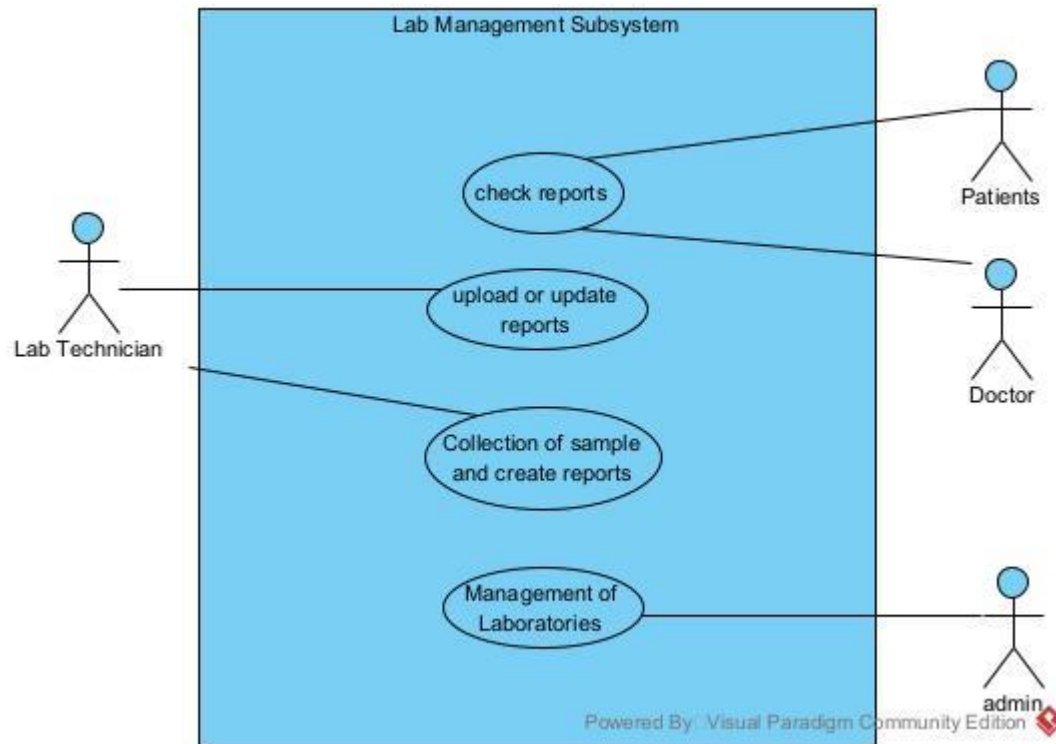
Lab Management Subsystem

check reports

Patients

Lab Technician

upload or update reports

Doctor

Collection of sample and create reports

Management of Laboratories

admin

Powered By: Visual Paradigm Community Edition